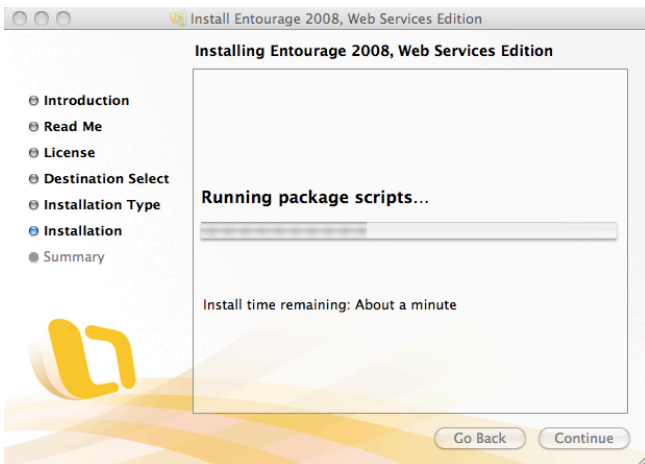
Install Entourage 2008, Web Services Edition

Installing Entourage 2008, Web Services Edition

Introduction
Read Me
License
Destination Select
Installation Type
Installation
Summary

Running package scripts…

Install time remaining: About a minute

Go Back
Continue